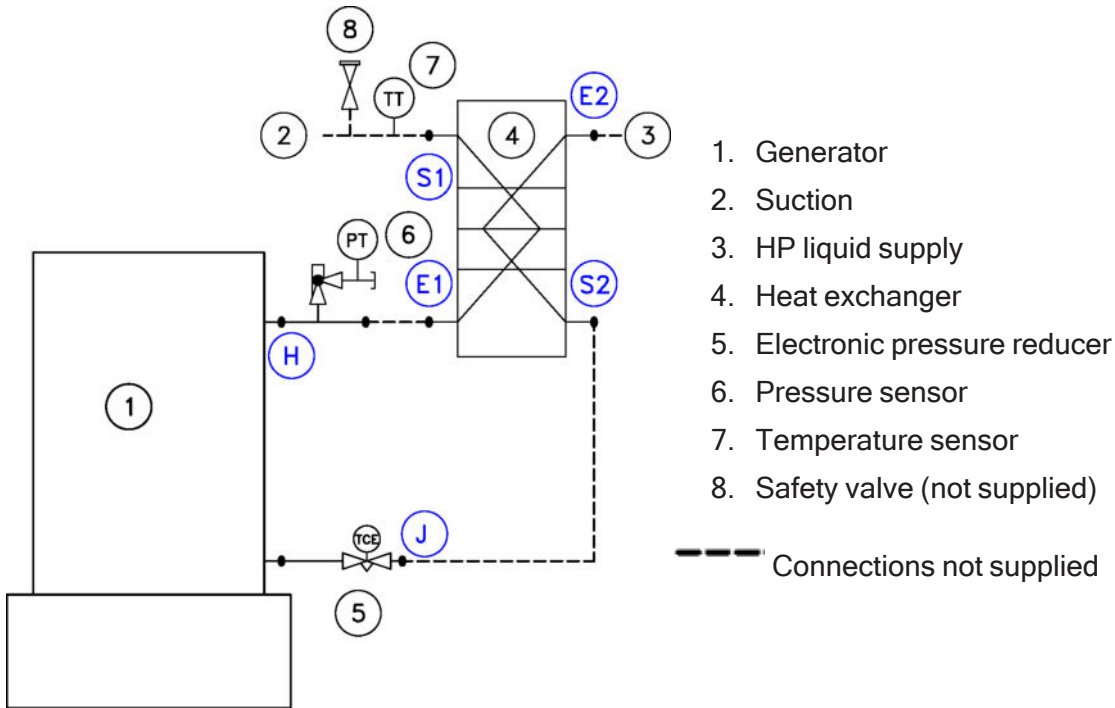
8

7

TT

E2

2

4

3

S1

PT

6

E1

S2

H

1

TCE

J

5

1. Generator
2. Suction
3. HP liquid supply
4. Heat exchanger
5. Electronic pressure reducer
6. Pressure sensor
7. Temperature sensor
8. Safety valve (not supplied)

Connections not supplied